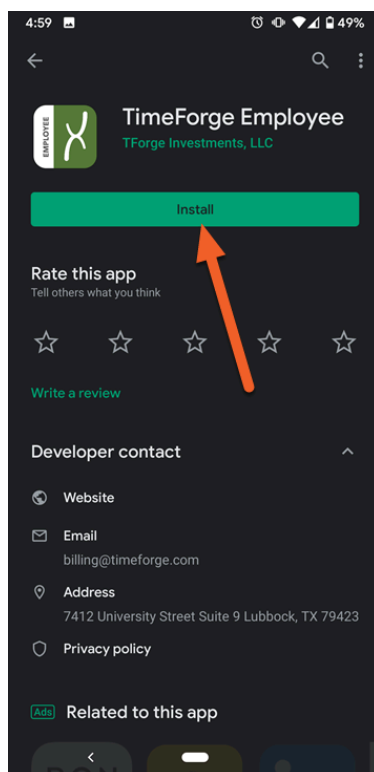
4:59

49%

EMPLOYEE

TimeForge Employee

TForge Investments, LLC

Install

Rate this app

Tell others what you think

Write a review

Developer contact

Website

Email

billing@timeforge.com

Address

7412 University Street Suite 9 Lubbock, TX 79423

Privacy policy

Ads

Related to this app